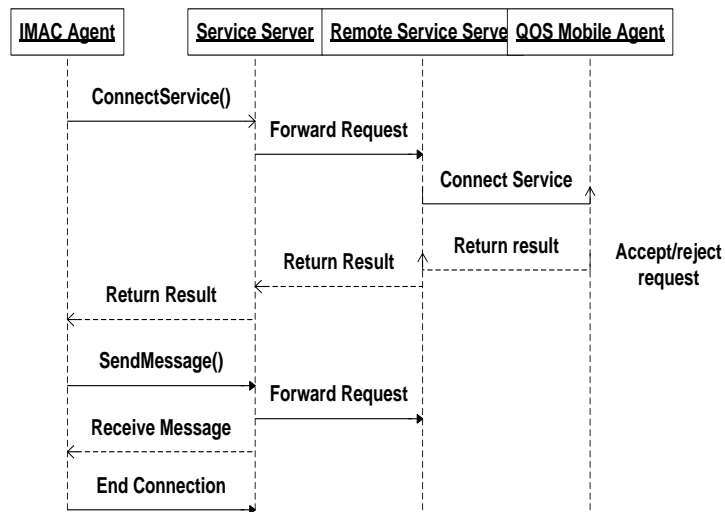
IMAC Agent

Service Server

Remote Service Serve

QOS Mobile Agent

ConnectService()

Forward Request

Connect Service

Return result

Accept/reject request

Return Result

Return Result

SendMessage()

Forward Request

Receive Message

End Connection